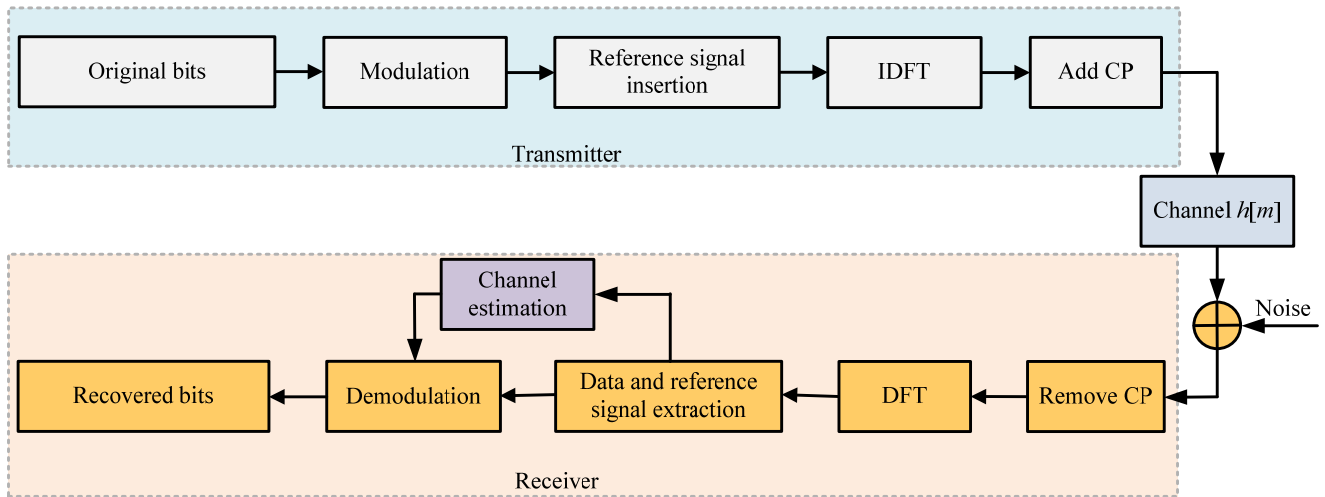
Original bits
Modulation
Reference signal insertion
IDFT
Add CP
Transmitter
Channel $h[m]$
Noise
Channel estimation
Recovered bits
Demodulation
Data and reference signal extraction
DFT
Remove CP
Receiver